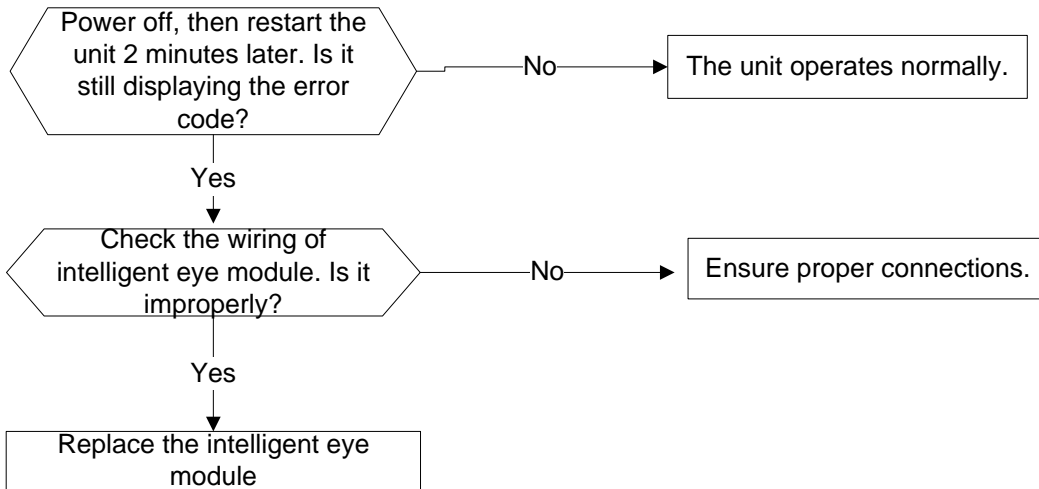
Power off, then restart the unit 2 minutes later. Is it still displaying the error code?

No

The unit operates normally.

Yes

Check the wiring of intelligent eye module. Is it improperly?

No

Ensure proper connections.

Yes

Replace the intelligent eye module